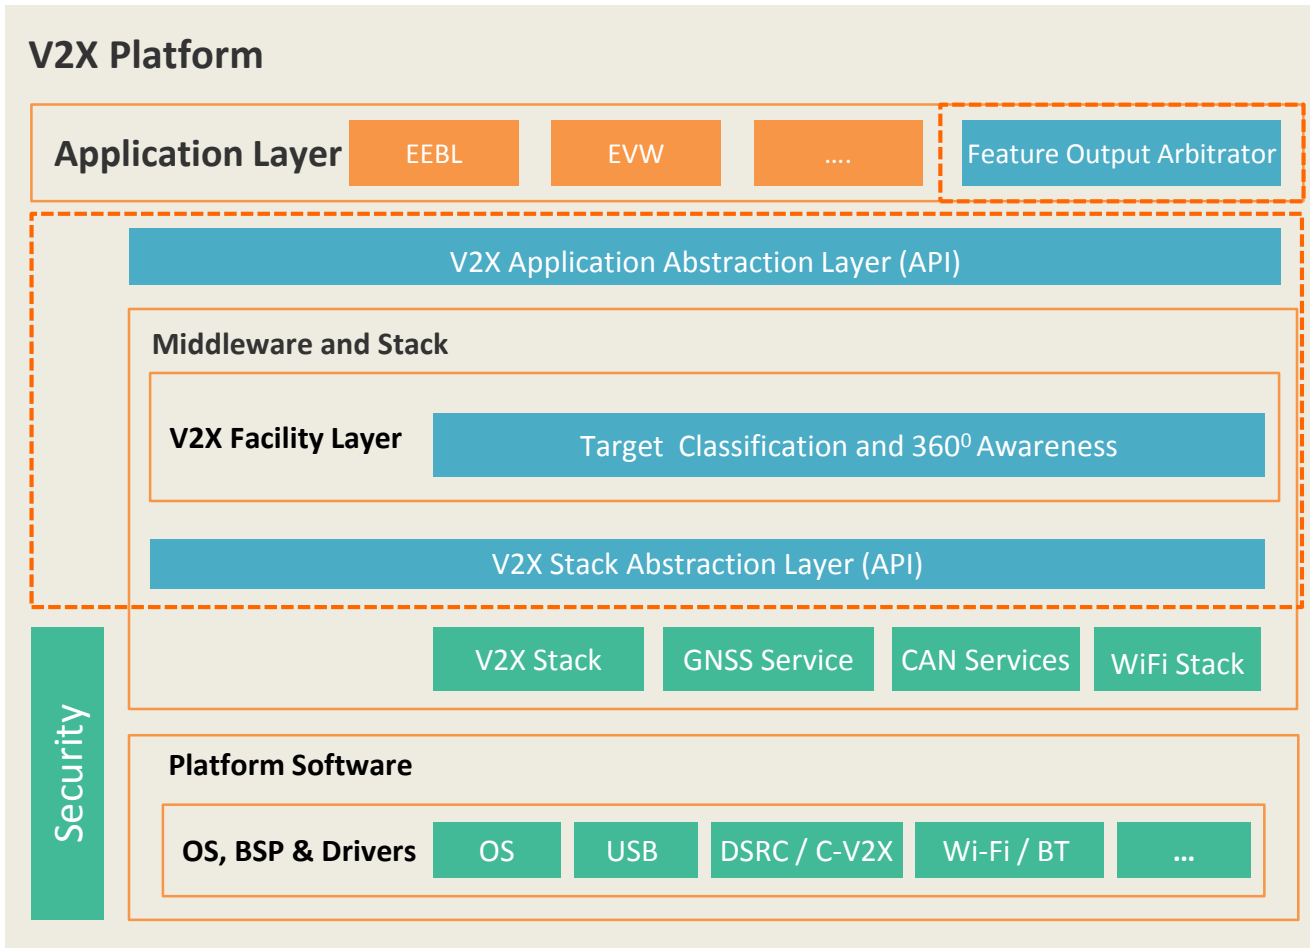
V2X Platform

Application Layer
EEBL
EVW
....
Feature Output Arbitrator

V2X Application Abstraction Layer (API)

Middleware and Stack

V2X Facility Layer
Target Classification and $360^0$ Awareness

V2X Stack Abstraction Layer (API)

V2X Stack
GNSS Service
CAN Services
WiFi Stack

Security

Platform Software

OS, BSP & Drivers
OS
USB
DSRC / C-V2X
Wi-Fi / BT
...